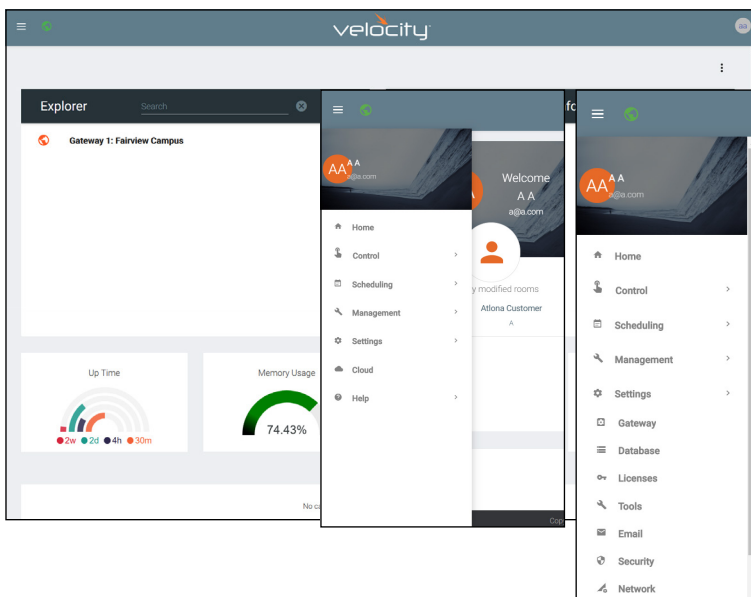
velocity

AA

Explorer

Search

Gateway 1: Fairview Campus

Up Time

2w 2d 4h 30m

Memory Usage

74.43%

No ca

AA A A
a@a.com

Home
Control
Scheduling
Management
Settings
Cloud
Help

Welcome
A A
a@a.com

y modified rooms

Atlona Customer
A

Cop

fo

AA A A
a@a.com

Home
Control
Scheduling
Management
Settings
Gateway
Database
Licenses
Tools
Email
Security
Network